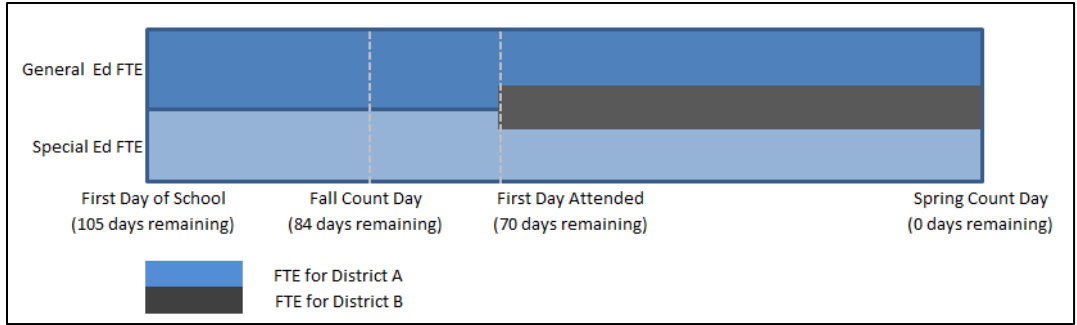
General Ed FTE

Special Ed FTE

First Day of School
(105 days remaining)

Fall Count Day
(84 days remaining)

First Day Attended
(70 days remaining)

Spring Count Day
(0 days remaining)

FTE for District A

FTE for District B